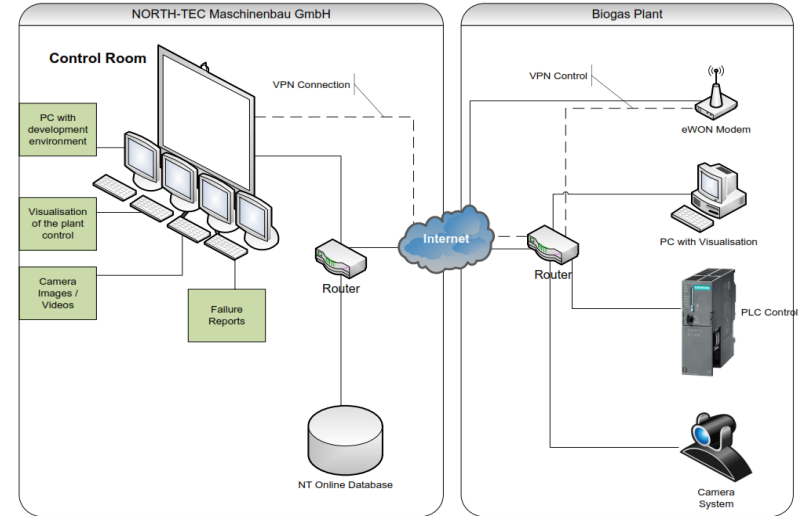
NORTH-TEC Maschinenbau GmbH

Control Room

VPN Connection

PC with development environment

Visualisation of the plant control

Camera Images / Videos

Failure Reports

Router

NT Online Database

Internet

Biogas Plant

VPN Control

eWON Modem

PC with Visualisation

Router

PLC Control

Camera System